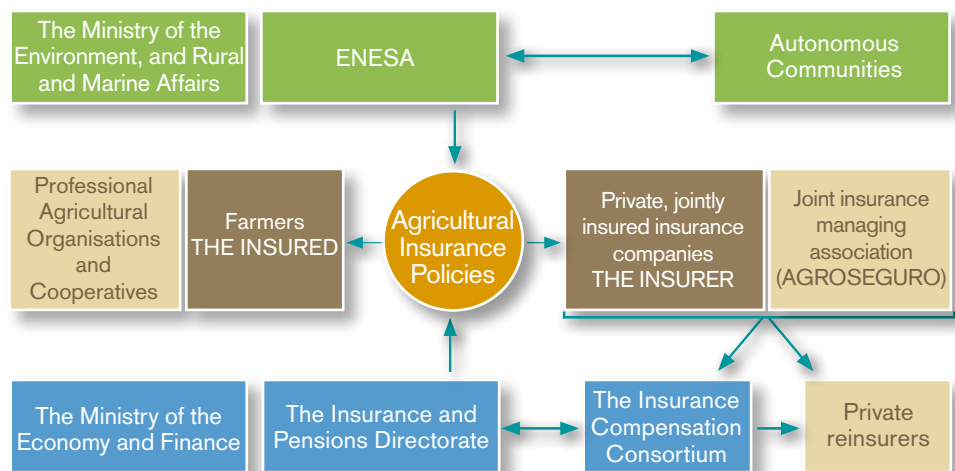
The Ministry of the Environment, and Rural and Marine Affairs

ENESA

Autonomous Communities

Professional Agricultural Organisations and Cooperatives

Farmers THE INSURED

Agricultural Insurance Policies

Private, jointly insured insurance companies THE INSURER

Joint insurance managing association (AGROSEGURO)

The Ministry of the Economy and Finance

The Insurance and Pensions Directorate

The Insurance Compensation Consortium

Private reinsurers